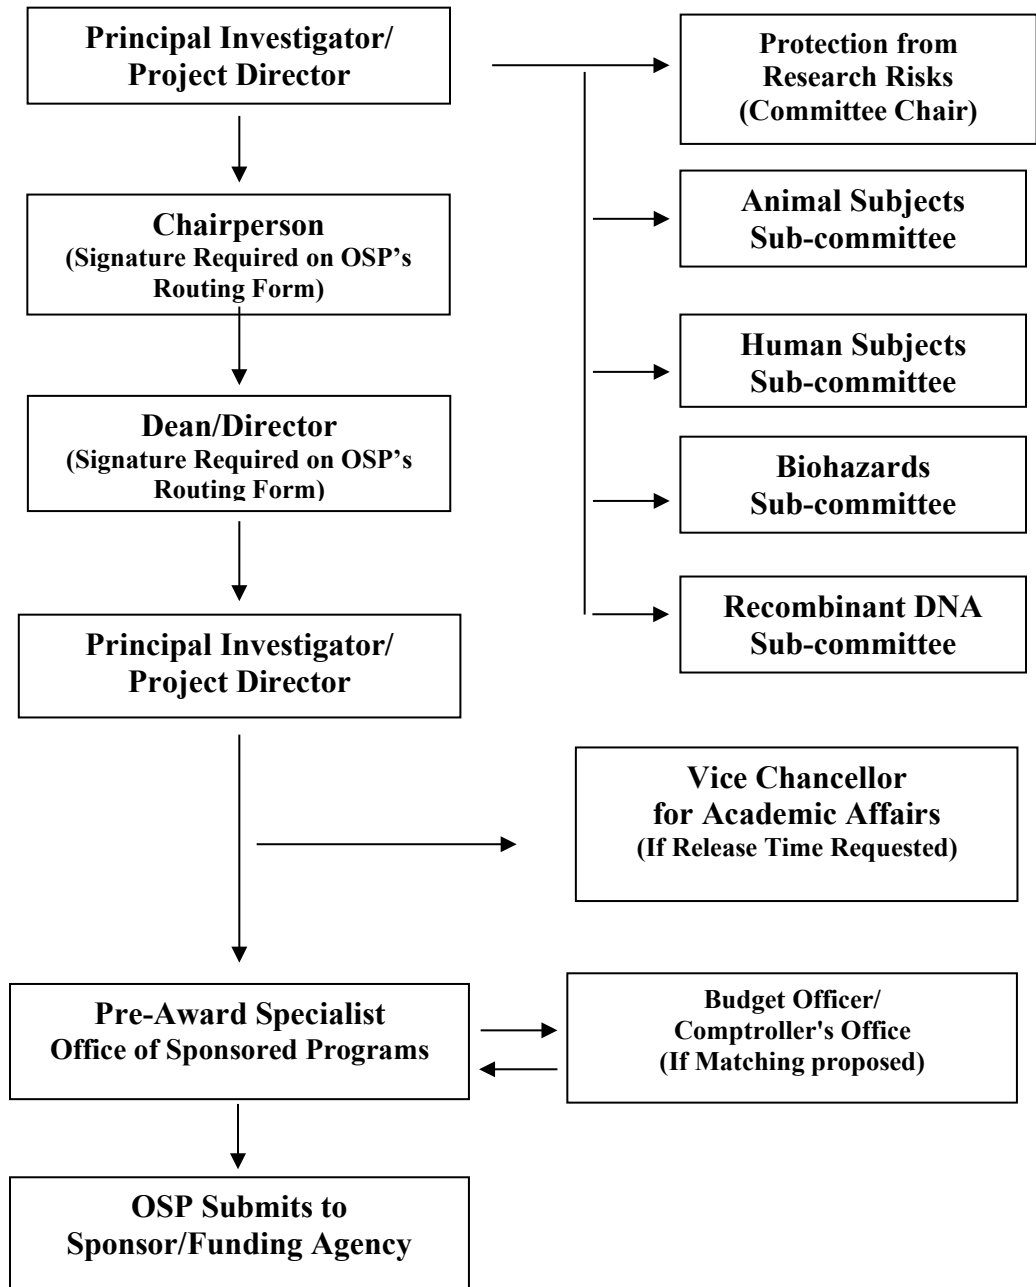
Principal Investigator/
Project Director

Protection from
Research Risks
(Committee Chair)

Chairperson
(Signature Required on OSP's Routing Form)

Animal Subjects
Sub-committee

Human Subjects
Sub-committee

Dean/Director
(Signature Required on OSP's Routing Form)

Biohazards
Sub-committee

Recombinant DNA
Sub-committee

Principal Investigator/
Project Director

Vice Chancellor
for Academic Affairs
(If Release Time Requested)

Pre-Award Specialist
Office of Sponsored Programs

Budget Officer/
Comptroller's Office
(If Matching proposed)

OSP Submits to
Sponsor/Funding Agency